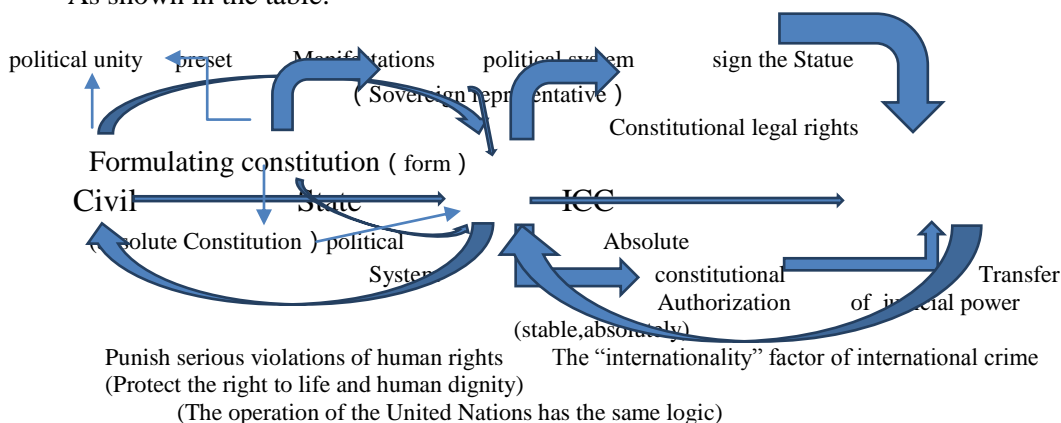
As shown in the table:

political unity preset Manif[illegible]tations political sy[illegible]m sign the Statue

( Sovereign repr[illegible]entative )

Constitutional legal rights

Formulating constitution ( form )

Civil State ICC

( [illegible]bsolute Constitution ) political System

Absolute constitutional Authorization

Transfer of ju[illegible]cial power

(stable,absol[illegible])

Punish serious violations of human rights (Protect the right to life and human dignity)

The "internationality" factor of international crime

(The operation of the United Nations has the same logic)